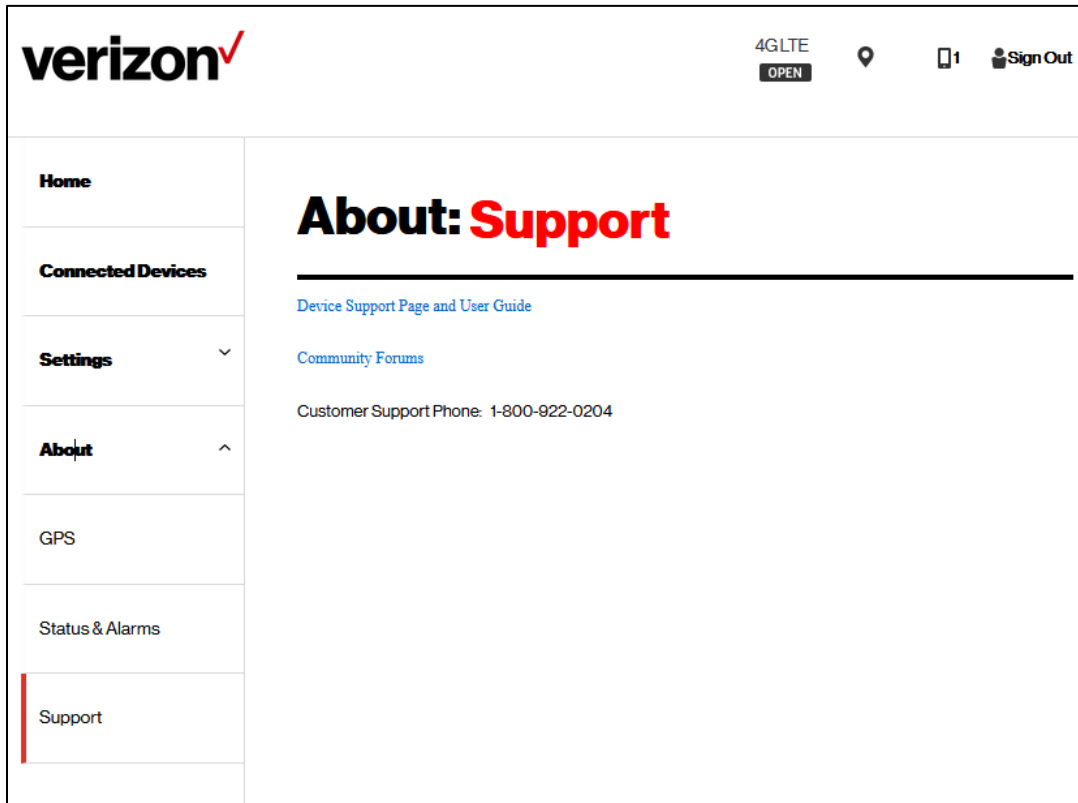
verizon

4GLTE
OPEN

1 Sign Out

Home

Connected Devices

Settings

About

GPS

Status & Alarms

Support

About: Support

Device Support Page and User Guide

Community Forums

Customer Support Phone: 1-800-922-0204